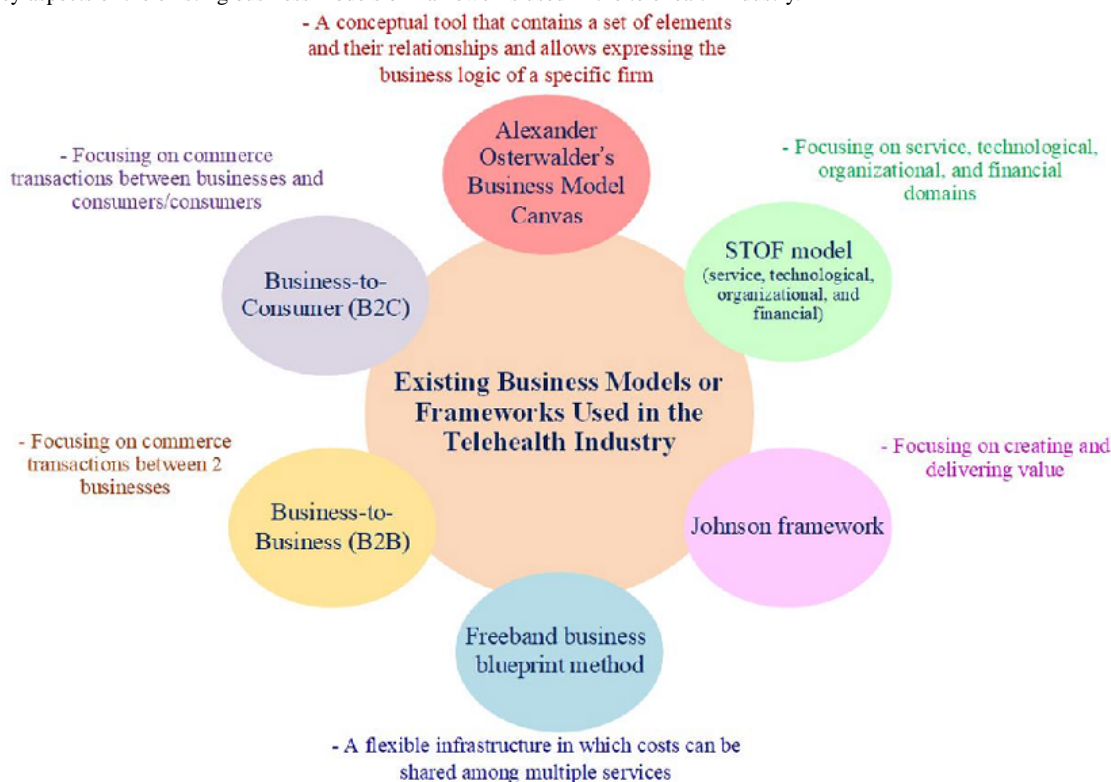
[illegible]

- A conceptual tool that contains a set of elements and their relationships and allows expressing the business logic of a specific firm

Alexander Osterwalder's Business Model Canvas

- Focusing on commerce transactions between businesses and consumers/consumers

- Focusing on service, technological, organizational, and financial domains

Business-to-Consumer (B2C)

STOF model (service, technological, organizational, and financial)

Existing Business Models or Frameworks Used in the Telehealth Industry

- Focusing on commerce transactions between 2 businesses

- Focusing on creating and delivering value

Business-to-Business (B2B)

Johnson framework

Freeband business blueprint method

- A flexible infrastructure in which costs can be shared among multiple services